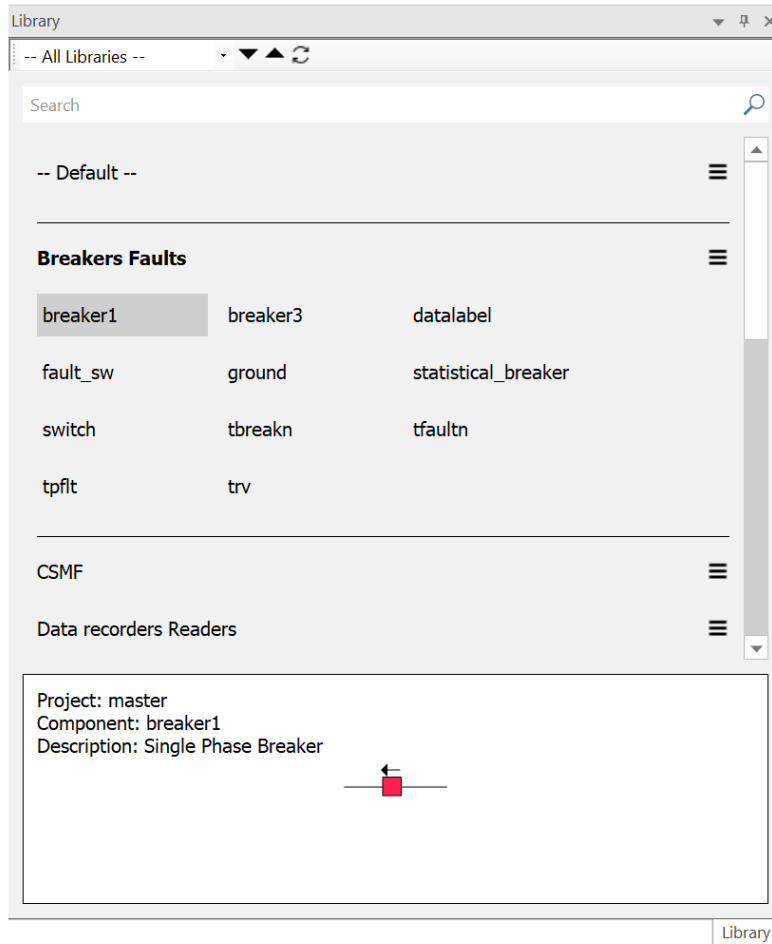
Library

-- All Libraries --

Search

-- Default --

Breakers Faults

breaker1
breaker3
datalabel
fault_sw
ground
statistical_breaker
switch
tbreakn
tfaultn
tpflt
trv

CSMF

Data recorders Readers

Project: master
Component: breaker1
Description: Single Phase Breaker

Library